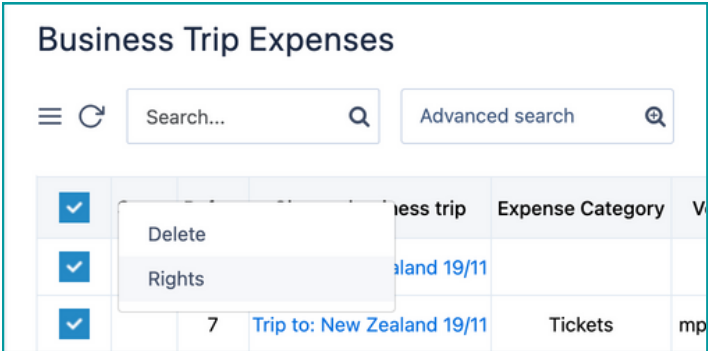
Business Trip Expenses

Search...

Advanced search

| | | | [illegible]ness trip | Expense Category | V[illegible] |
|---|---|---|---|---|---|
| | | | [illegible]aland 19/11 | | |
| | | 7 | Trip to: New Zealand 19/11 | Tickets | mp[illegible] |

Delete
Rights